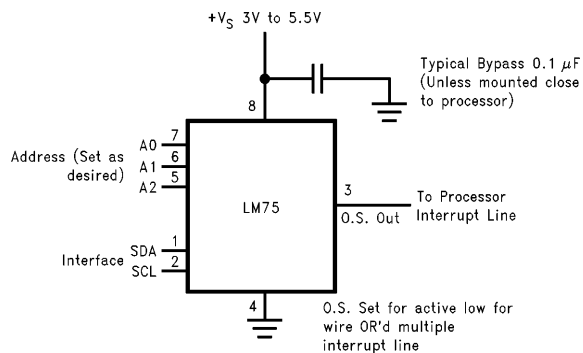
$+V_S$ 3V to 5.5V

Typical Bypass 0.1 $\mu$F (Unless mounted close to processor)

8

Address (Set as desired)

7 A0
6 A1
5 A2

LM75

3

To Processor Interrupt Line

O.S. Out

Interface

1 SDA
2 SCL

4

O.S. Set for active low for wire OR'd multiple interrupt line